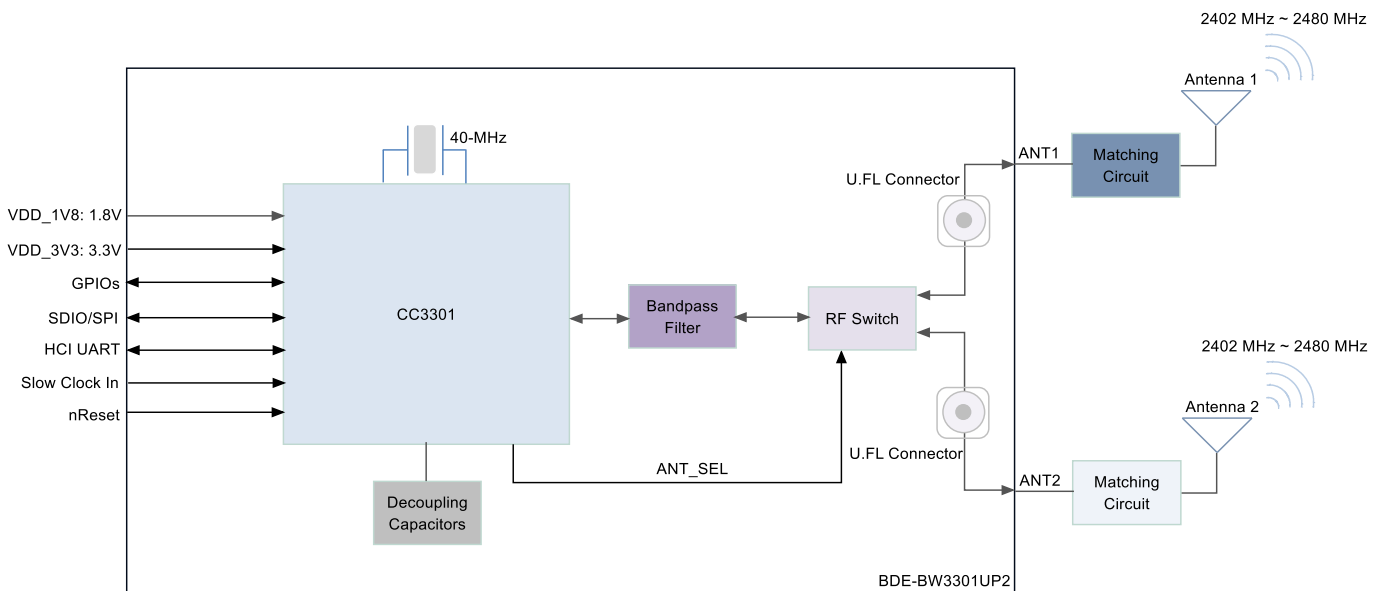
2402 MHz ~ 2480 MHz

Antenna 1

40-MHz

ANT1

Matching Circuit

U.FL Connector

VDD_1V8: 1.8V

VDD_3V3: 3.3V

GPIOs

SDIO/SPI

CC3301

Bandpass Filter

RF Switch

HCI UART

Slow Clock In

nReset

2402 MHz ~ 2480 MHz

Antenna 2

U.FL Connector

ANT_SEL

ANT2

Matching Circuit

Decoupling Capacitors

BDE-BW3301UP2